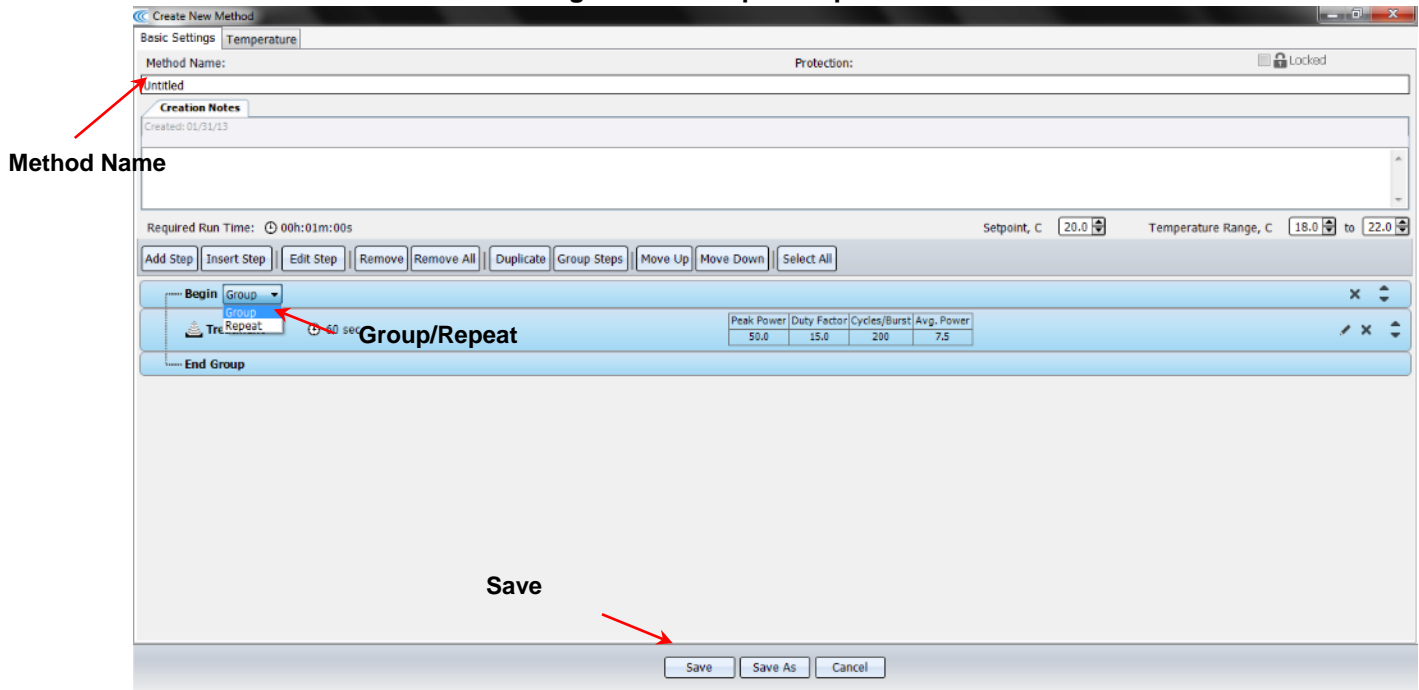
Create New Method

Basic Settings | Temperature

Method Name:

Protection:

Locked

Untitled

Creation Notes

Created: 01/31/13

Method Name

Required Run Time: 00h:01m:00s

Setpoint, C 20.0

Temperature Range, C 18.0 to 22.0

Add Step | Insert Step | Edit Step | Remove | Remove All | Duplicate | Group Steps | Move Up | Move Down | Select All

Begin Group

Group
Repeat

Tre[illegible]

60 sec

Group/Repeat

| Peak Power | Duty Factor | Cycles/Burst | Avg. Power |
|---|---|---|---|
| 50.0 | 15.0 | 200 | 7.5 |

End Group

Save

Save | Save As | Cancel